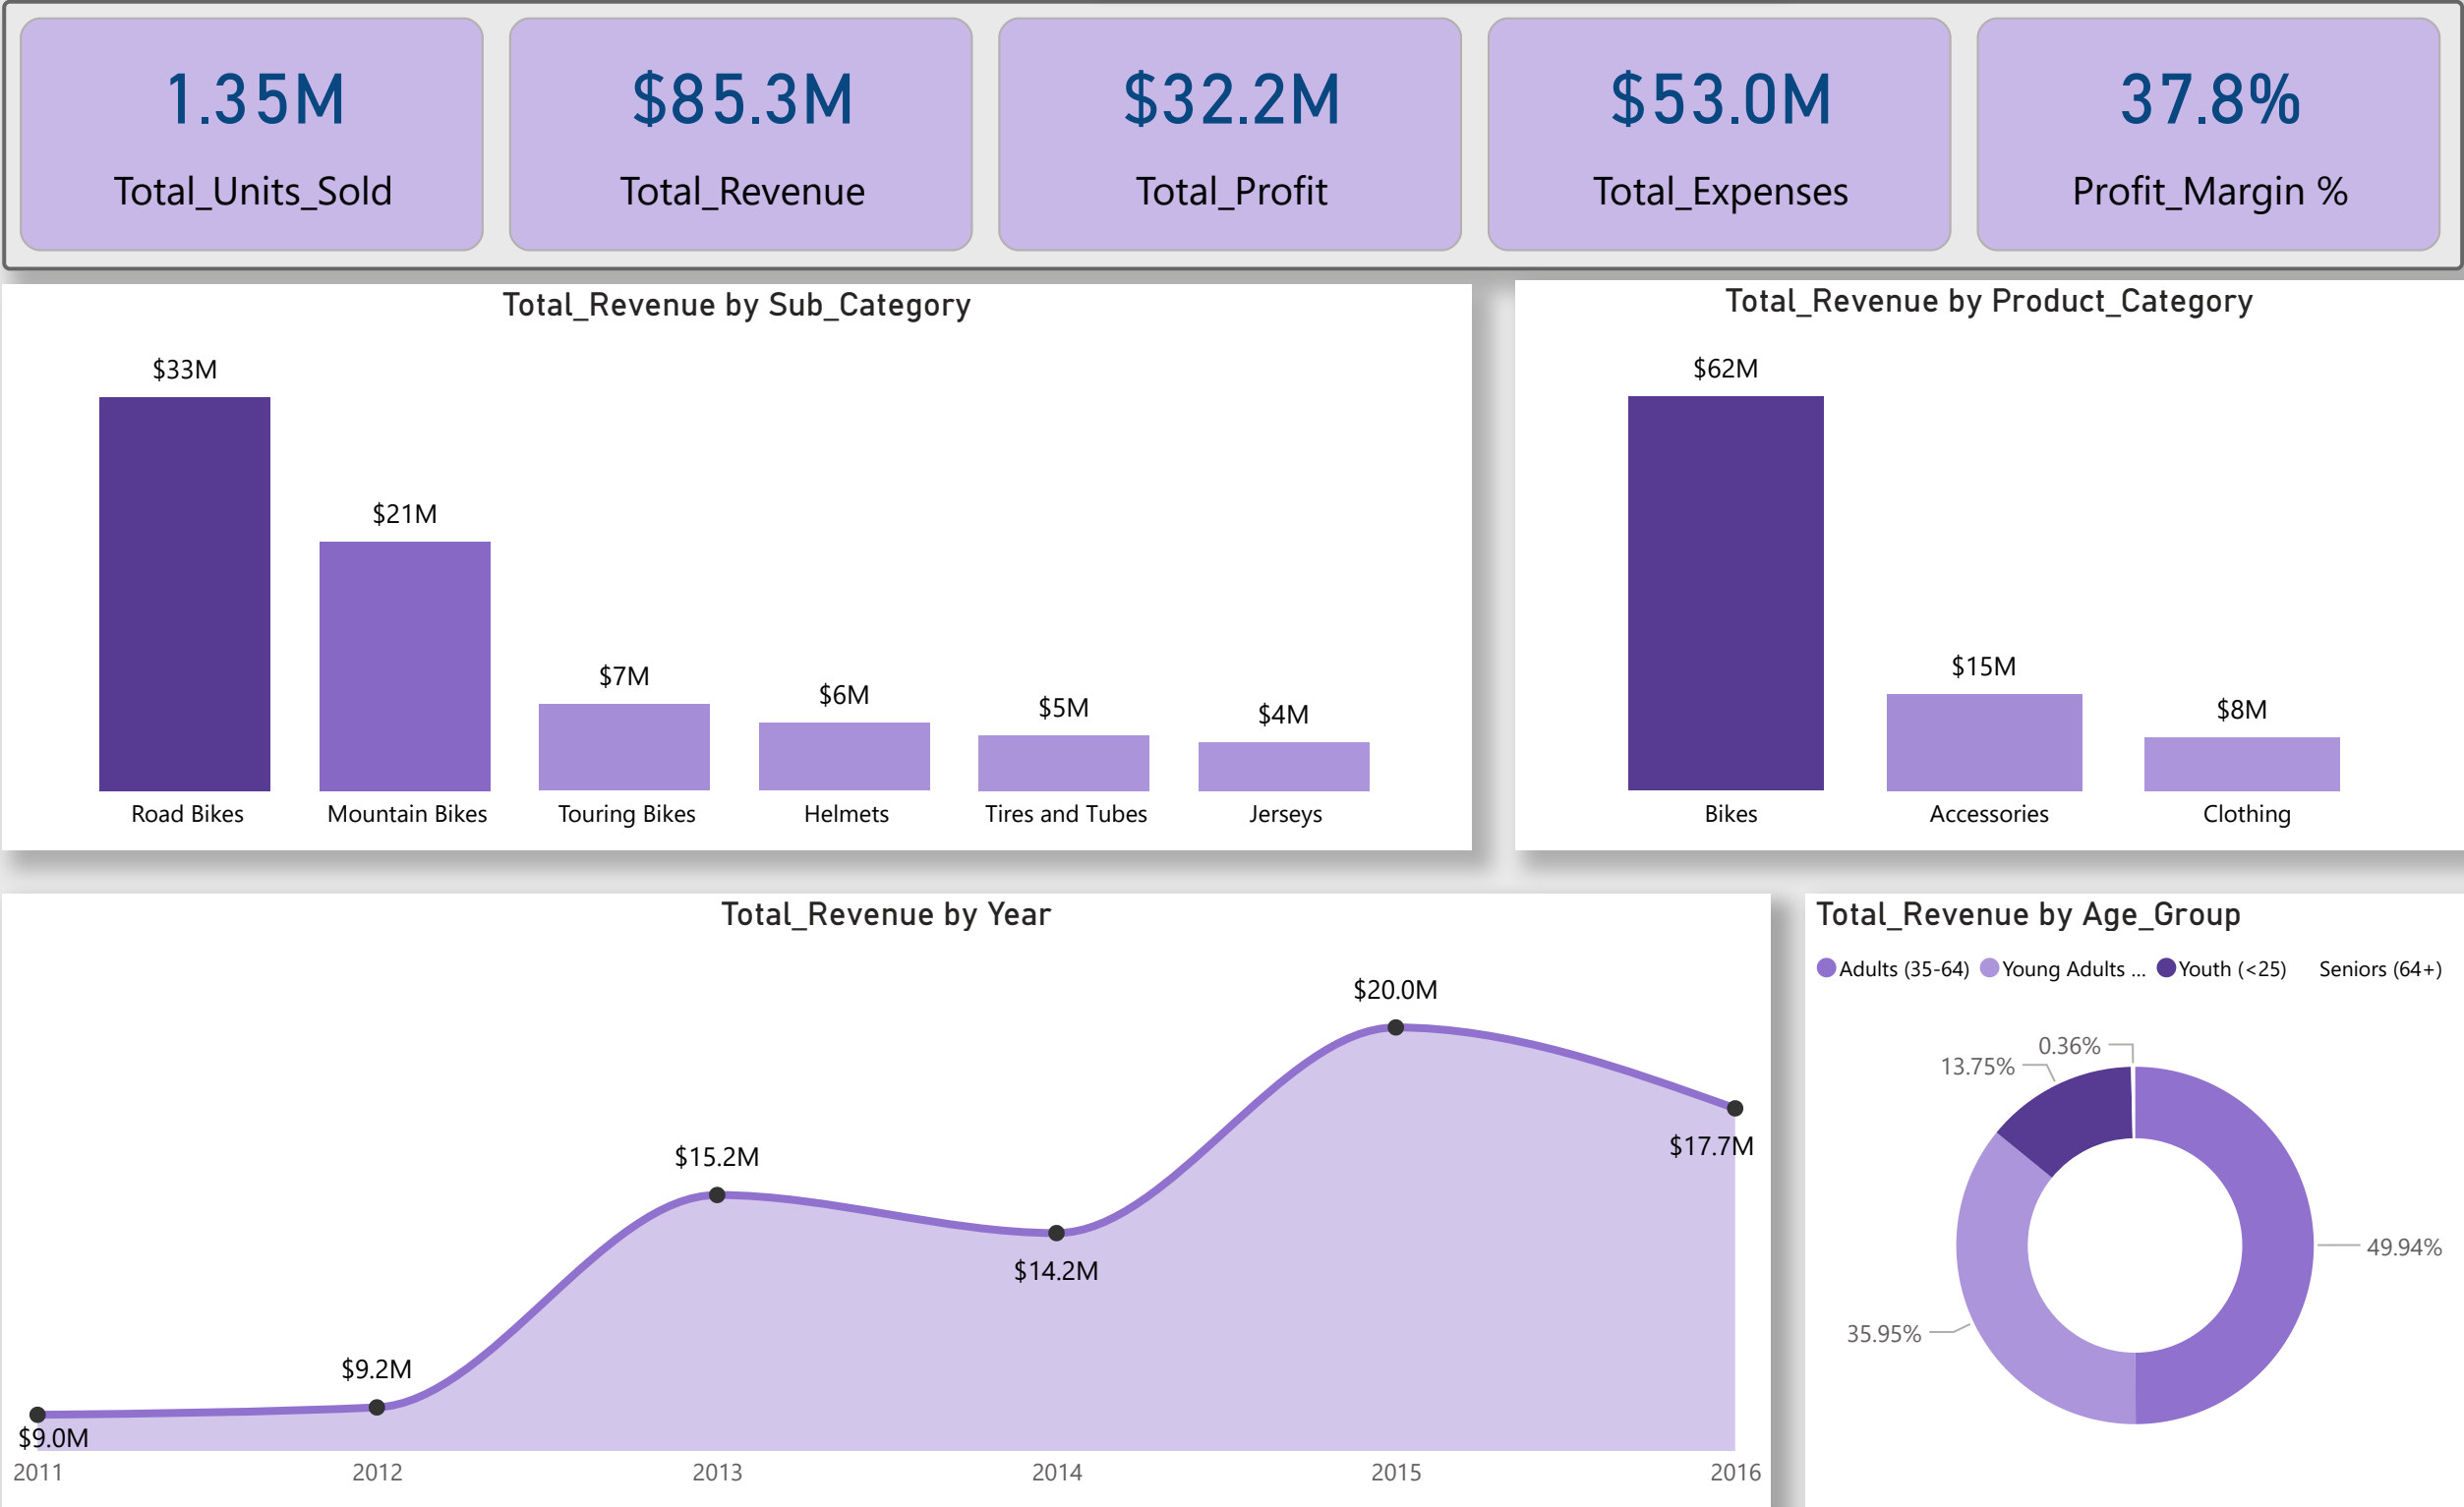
1.35M
Total_Units_Sold

$85.3M
Total_Revenue

$32.2M
Total_Profit

$53.0M
Total_Expenses

37.8%
Profit_Margin %

Total_Revenue by Sub_Category

$33M
$21M
$7M
$6M
$5M
$4M
Road Bikes
Mountain Bikes
Touring Bikes
Helmets
Tires and Tubes
Jerseys

Total_Revenue by Product_Category

$62M
$15M
$8M
Bikes
Accessories
Clothing

Total_Revenue by Year

$20.0M
$17.7M
$15.2M
$14.2M
$9.2M
$9.0M
2011
2012
2013
2014
2015
2016

Total_Revenue by Age_Group

Adults (35-64) Young Adults ... Youth (<25) Seniors (64+)

0.36%
13.75%
49.94%
35.95%